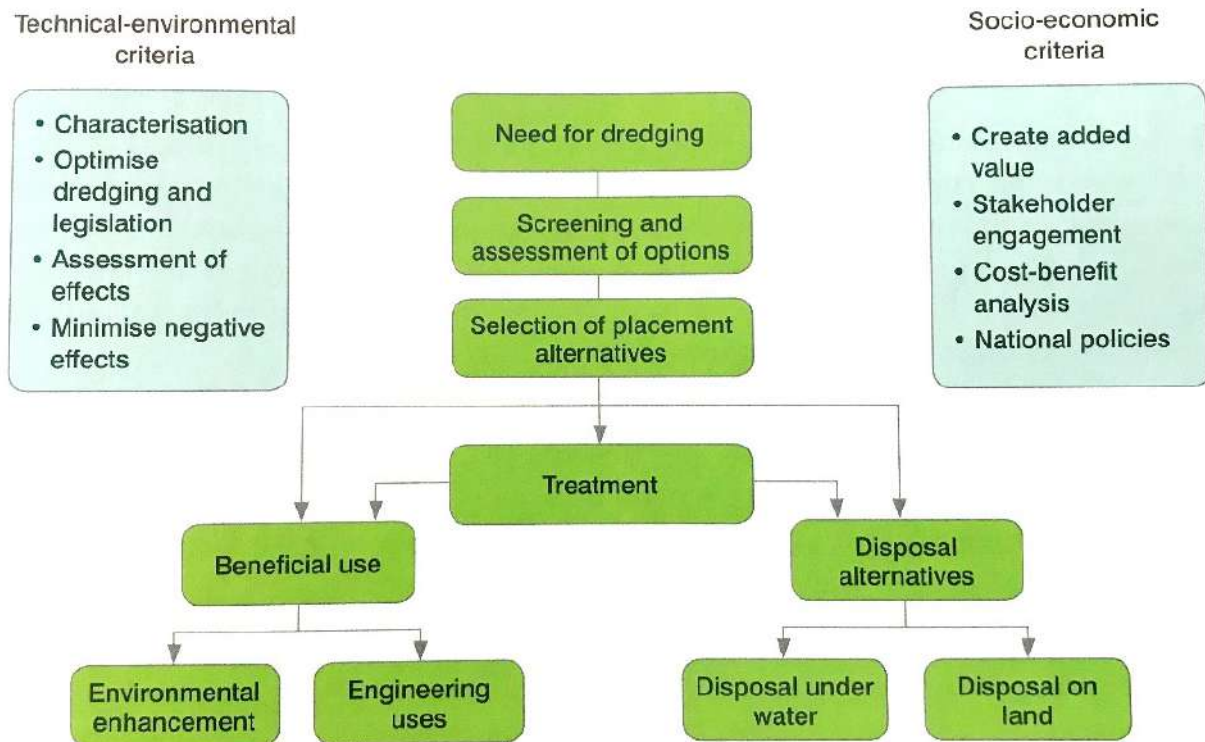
Technical-environmental criteria

• Characterisation
• Optimise dredging and legislation
• Assessment of effects
• Minimise negative effects

Need for dredging

Screening and assessment of options

Selection of placement alternatives

Socio-economic criteria

• Create added value
• Stakeholder engagement
• Cost-benefit analysis
• National policies

Treatment

Beneficial use

Disposal alternatives

Environmental enhancement

Engineering uses

Disposal under water

Disposal on land